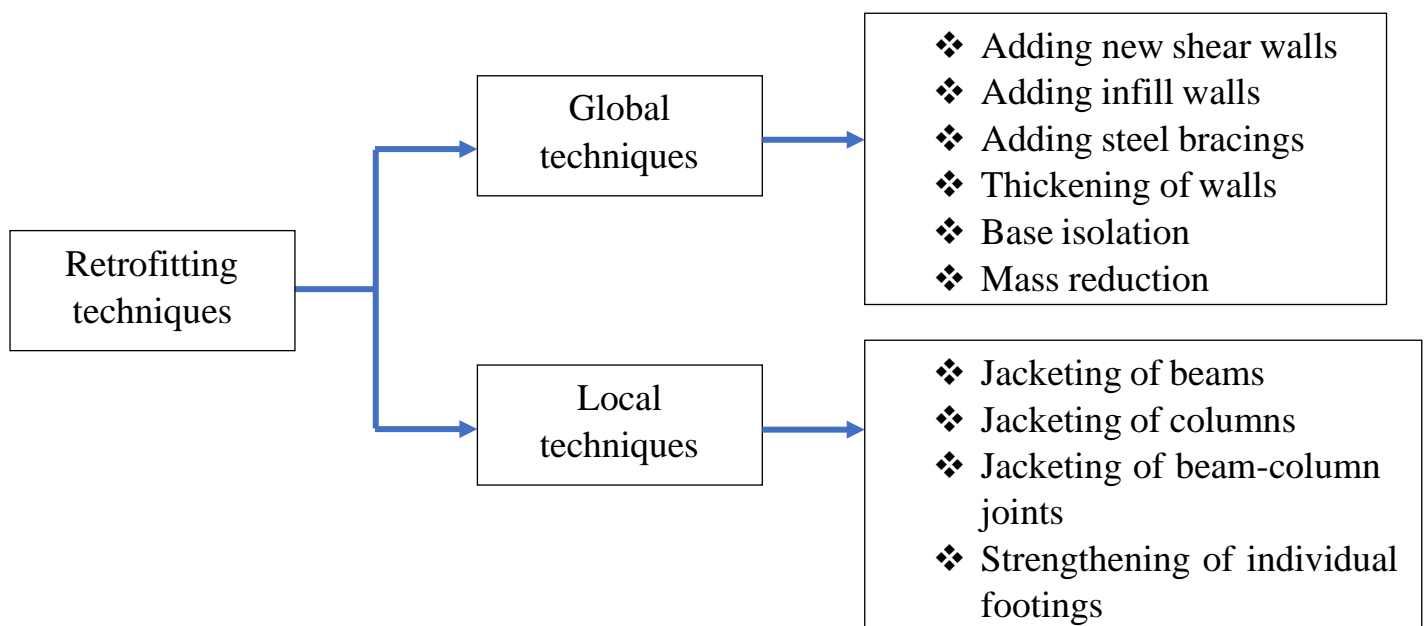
Retrofitting techniques

Global techniques

❖ Adding new shear walls
❖ Adding infill walls
❖ Adding steel bracings
❖ Thickening of walls
❖ Base isolation
❖ Mass reduction

Local techniques

❖ Jacketing of beams
❖ Jacketing of columns
❖ Jacketing of beam-column joints
❖ Strengthening of individual footings